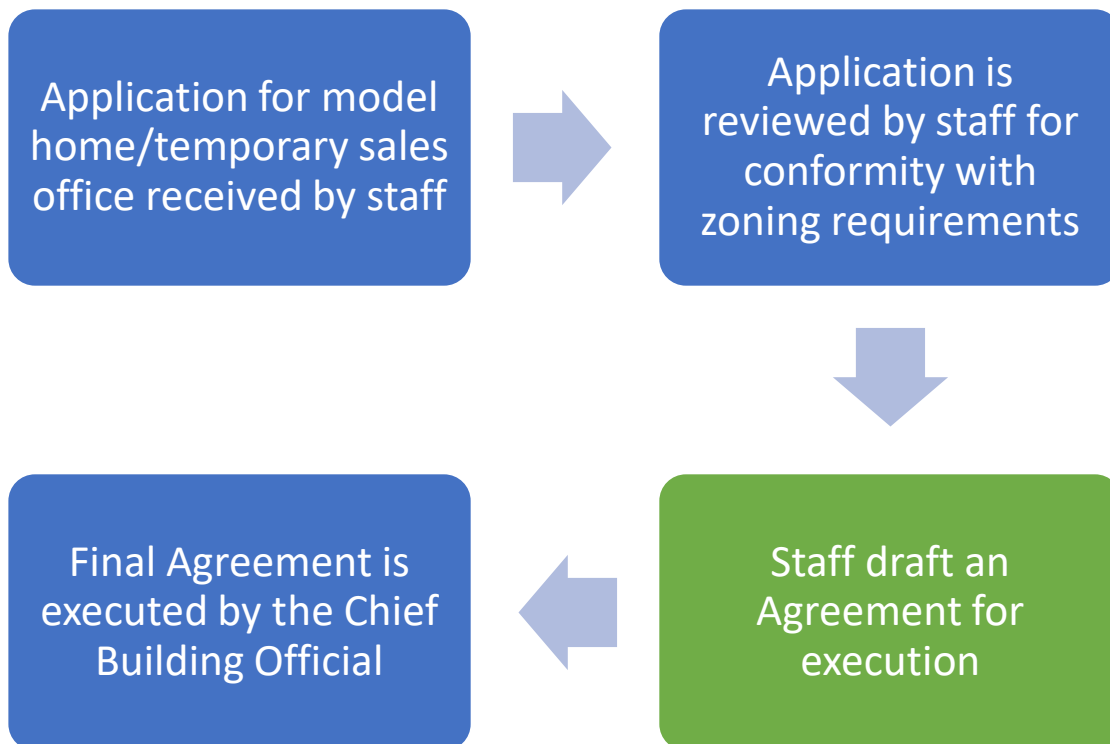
Application for model home/temporary sales office received by staff

Application is reviewed by staff for conformity with zoning requirements

Staff draft an Agreement for execution

Final Agreement is executed by the Chief Building Official